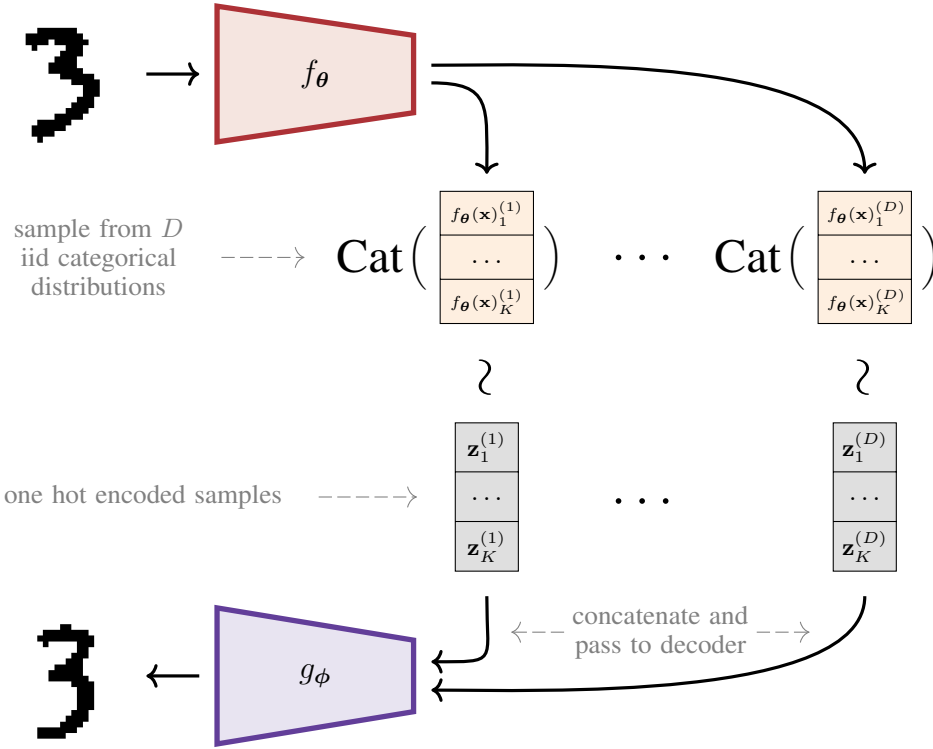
$f_{\boldsymbol{\theta}}$

sample from $D$ iid categorical distributions

Cat $f_{\boldsymbol{\theta}}(\mathbf{x})_1^{(1)}$ $\dots$ $f_{\boldsymbol{\theta}}(\mathbf{x})_K^{(1)}$ $\cdots$ Cat $f_{\boldsymbol{\theta}}(\mathbf{x})_1^{(D)}$ $\dots$ $f_{\boldsymbol{\theta}}(\mathbf{x})_K^{(D)}$

$\wr$ $\wr$

one hot encoded samples

$\mathbf{z}_1^{(1)}$ $\dots$ $\mathbf{z}_K^{(1)}$ $\cdots$ $\mathbf{z}_1^{(D)}$ $\dots$ $\mathbf{z}_K^{(D)}$

concatenate and pass to decoder

$g_{\boldsymbol{\phi}}$